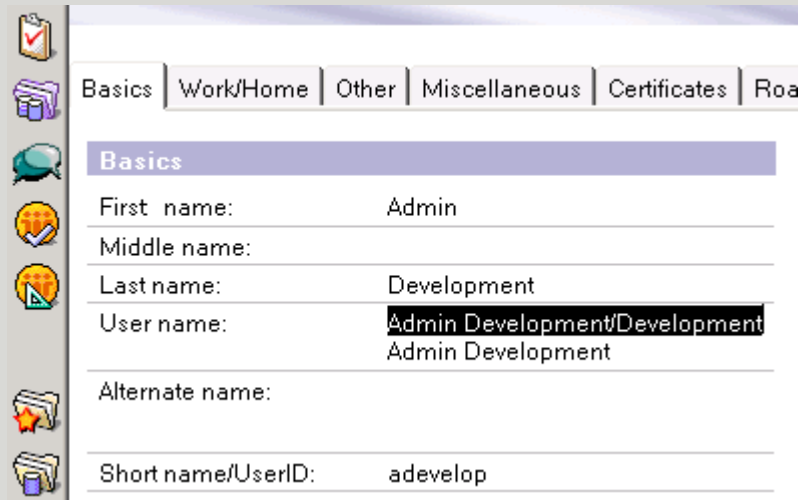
Basics | Work/Home | Other | Miscellaneous | Certificates | Roa

Basics

| | |
|---|---|
| First name: | Admin |
| Middle name: | |
| Last name: | Development |
| User name: | Admin Development/Development<br>Admin Development |
| Alternate name: | |
| Short name/UserID: | adevelop |